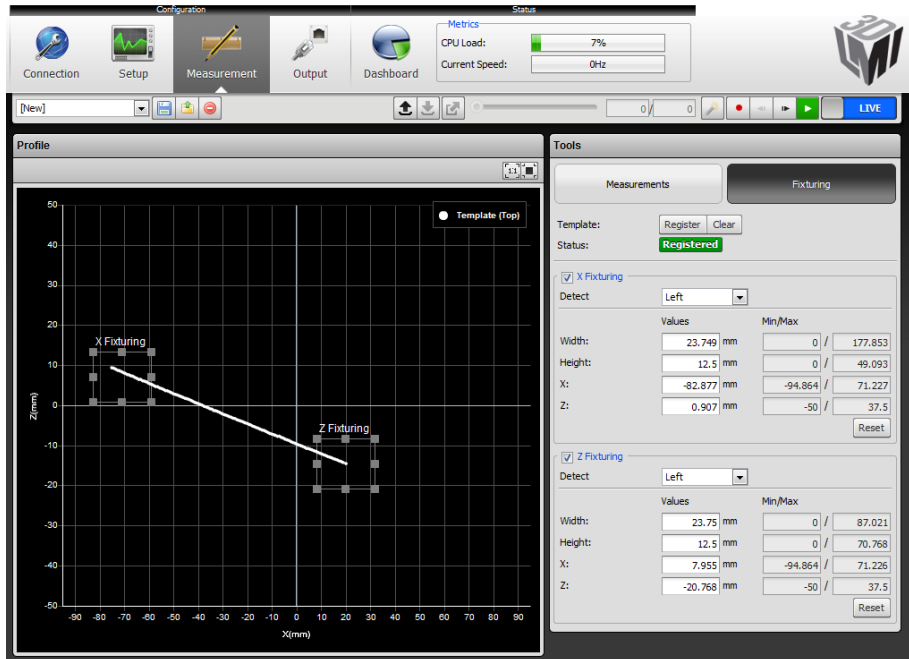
Configuration

Status

Connection

Setup

Measurement

Output

Dashboard

Metrics

CPU Load: 7%

Current Speed: 0Hz

[New]

0 / 0

LIVE

Profile

Tools

Measurements

Fixturing

Template (Top)

X Fixturing

Z Fixturing

50
40
30
20
10
0
-10
-20
-30
-40
-50

Z(mm)

-90 -80 -70 -60 -50 -40 -30 -20 -10 0 10 20 30 40 50 60 70 80 90

X(mm)

Template: Register Clear

Status: Registered

X Fixturing

Detect Left

| | Values | | Min/Max | | |
|---|---|---|---|---|---|
| Width: | 23.749 | mm | 0 | / | 177.853 |
| Height: | 12.5 | mm | 0 | / | 49.093 |
| X: | -82.877 | mm | -94.864 | / | 71.227 |
| Z: | 0.907 | mm | -50 | / | 37.5 |

Reset

Z Fixturing

Detect Left

| | Values | | Min/Max | | |
|---|---|---|---|---|---|
| Width: | 23.75 | mm | 0 | / | 87.021 |
| Height: | 12.5 | mm | 0 | / | 70.768 |
| X: | 7.955 | mm | -94.864 | / | 71.226 |
| Z: | -20.768 | mm | -50 | / | 37.5 |

Reset